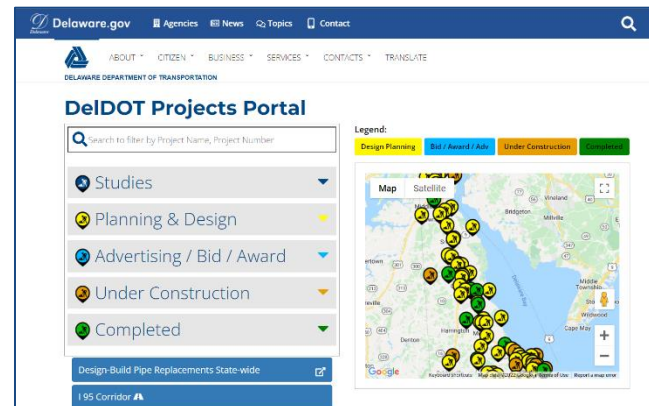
Delaware.gov Agencies News Topics Contact

ABOUT CITIZEN BUSINESS SERVICES CONTACTS TRANSLATE

DELAWARE DEPARTMENT OF TRANSPORTATION

DelDOT Projects Portal

Search to filter by Project Name, Project Number

Studies

Planning & Design

Advertising / Bid / Award

Under Construction

Completed

Design-Build Pipe Replacements State-wide

I 95 Corridor

Legend:

| Design Planning | Bid / Award / Adv | Under Construction | Completed |
|---|---|---|---|

Map Satellite

Bridgeton Vineland Millville Middle Township Wildwood Cape May Harrington Denton

Google Keyboard shortcuts Map data ©2022 Google Terms of Use Report a map error